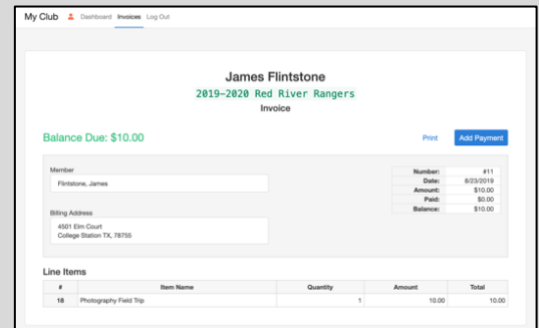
My Club Dashboard Invoices Log Out

James Flintstone

2019-2020 Red River Rangers

Invoice

Balance Due: $10.00

Print

Add Payment

Member

Flintstone, James

Billing Address

4501 Elm Court
College Station TX, 78755

| Number: | #11 |
|---|---|
| Date: | 8/23/2019 |
| Amount: | $10.00 |
| Paid: | $0.00 |
| Balance: | $10.00 |

Line Items

| # | Item Name | Quantity | Amount | Total |
|---|---|---|---|---|
| 16 | Photography Field Trip | 1 | 10.00 | 10.00 |